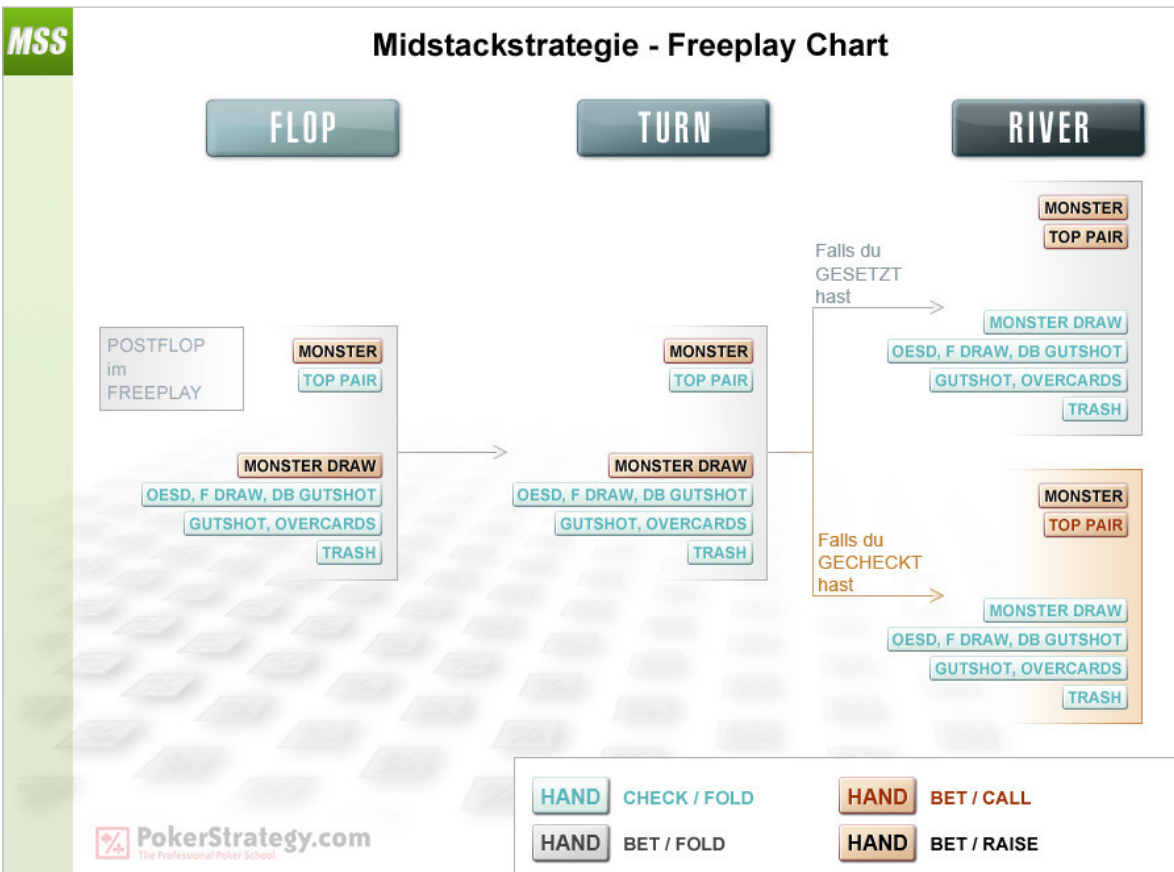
MSS

Midstackstrategie - Freeplay Chart

FLOP

TURN

RIVER

POSTFLOP im FREEPLAY

MONSTER
TOP PAIR

MONSTER DRAW
OESD, F DRAW, DB GUTSHOT
GUTSHOT, OVERCARDS
TRASH

MONSTER
TOP PAIR

MONSTER DRAW
OESD, F DRAW, DB GUTSHOT
GUTSHOT, OVERCARDS
TRASH

Falls du GESETZT hast

MONSTER
TOP PAIR

MONSTER DRAW
OESD, F DRAW, DB GUTSHOT
GUTSHOT, OVERCARDS
TRASH

Falls du GECHECKT hast

MONSTER
TOP PAIR

MONSTER DRAW
OESD, F DRAW, DB GUTSHOT
GUTSHOT, OVERCARDS
TRASH

HAND CHECK / FOLD
HAND BET / FOLD
HAND BET / CALL
HAND BET / RAISE

PokerStrategy.com
The Professional Poker School